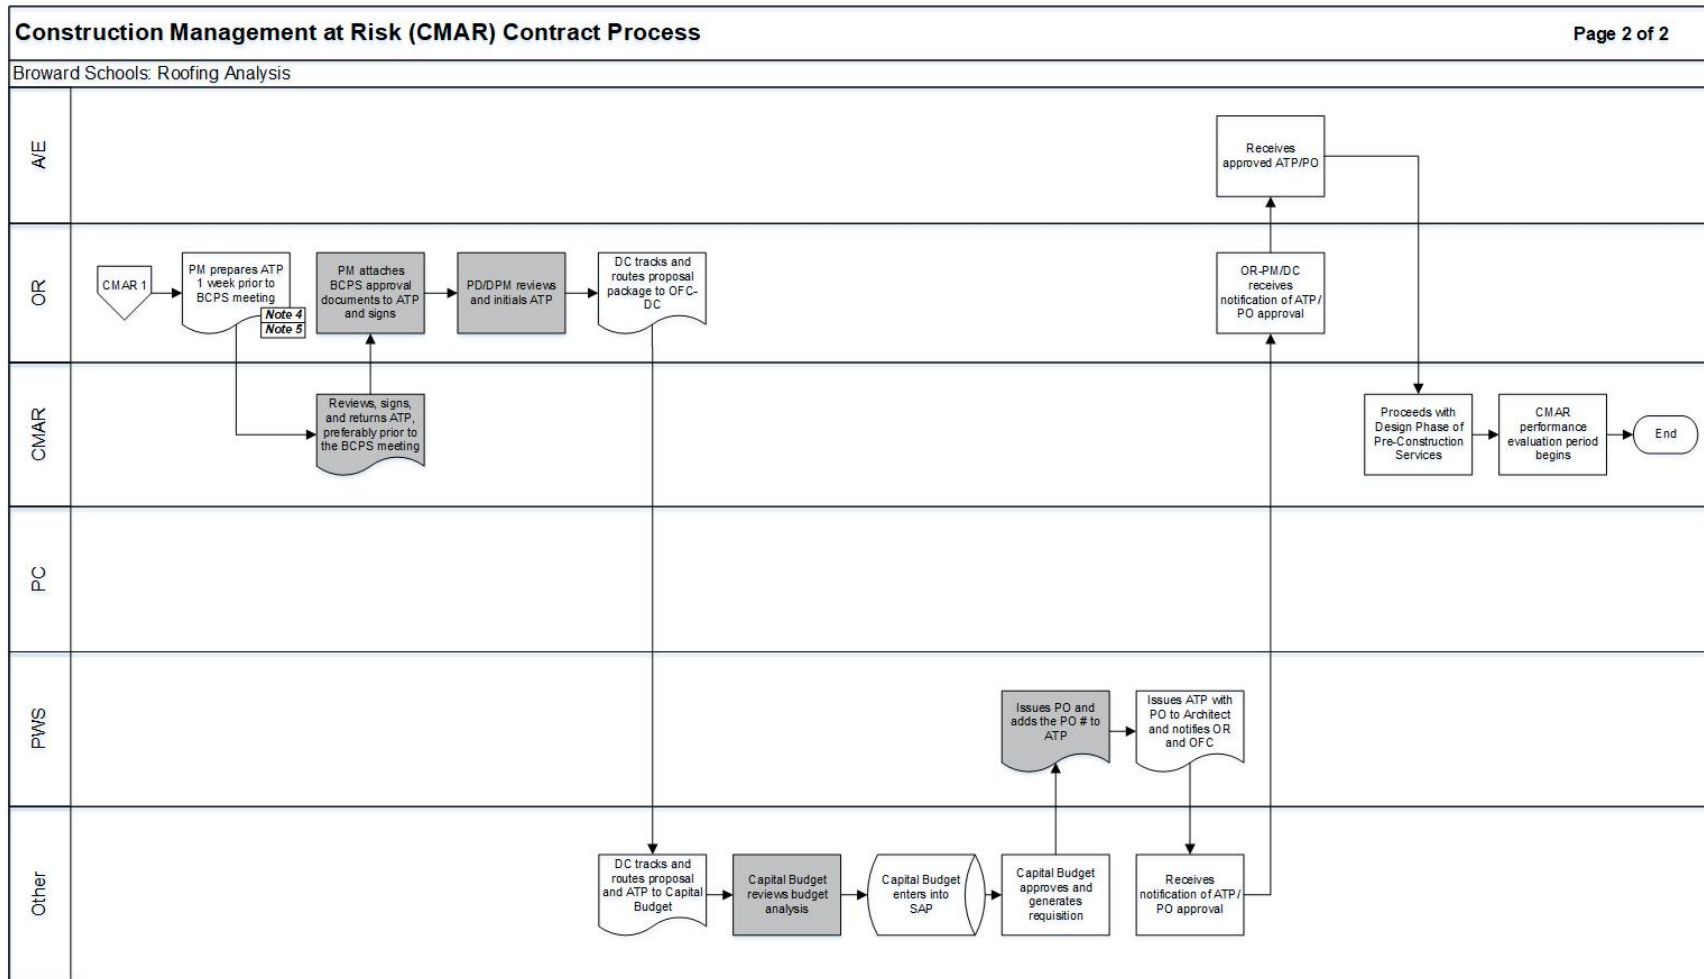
Construction Management at Risk (CMAR) Contract Process

Page 2 of 2

Broward Schools: Roofing Analysis

A/E

Receives approved ATP/PO

OR

CMAR 1

PM prepares ATP 1 week prior to BCPS meeting

Note 4

Note 5

PM attaches BCPS approval documents to ATP and signs

PD/DPM reviews and initials ATP

DC tracks and routes proposal package to OFC-DC

OR-PM/DC receives notification of ATP/ PO approval

CMAR

Reviews, signs, and returns ATP, preferably prior to the BCPS meeting

Proceeds with Design Phase of Pre-Construction Services

CMAR performance evaluation period begins

End

PC

PWS

Issues PO and adds the PO # to ATP

Issues ATP with PO to Architect and notifies OR and OFC

Other

DC tracks and routes proposal and ATP to Capital Budget

Capital Budget reviews budget analysis

Capital Budget enters into SAP

Capital Budget approves and generates requisition

Receives notification of ATP/ PO approval